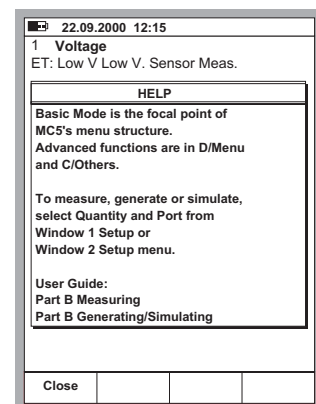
22.09.2000 12:15

1 Voltage

ET: Low V Low V. Sensor Meas.

HELP

Basic Mode is the focal point of MC5's menu structure. Advanced functions are in D/Menu and C/Others.

To measure, generate or simulate, select Quantity and Port from Window 1 Setup or Window 2 Setup menu.

User Guide:
Part B Measuring
Part B Generating/Simulating

Close